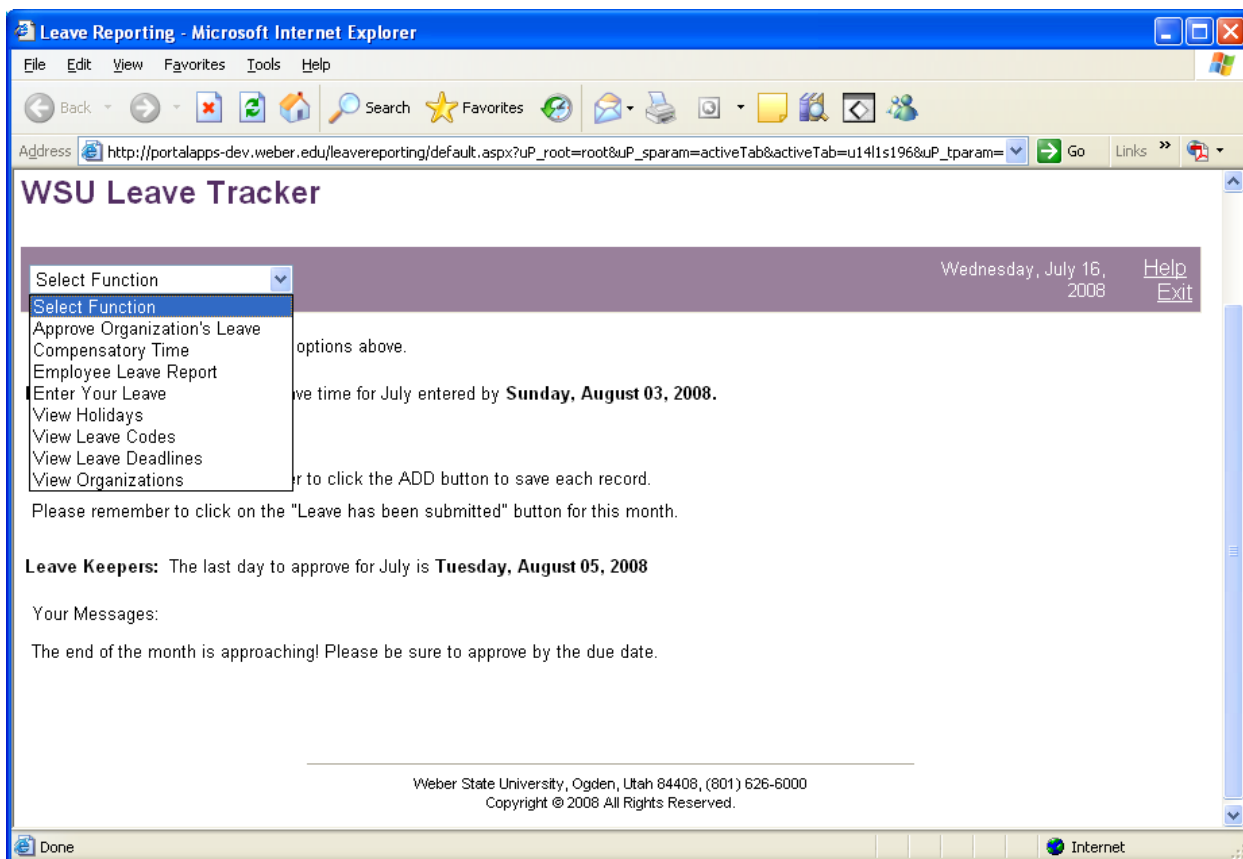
Leave Reporting - Microsoft Internet Explorer

File Edit View Favorites Tools Help

Back Search Favorites

Address http://portalapps-dev.weber.edu/leavereporting/default.aspx?uP_root=root&uP_sparam=activeTab&activeTab=u14l1s196&uP_tparam= Go Links »

WSU Leave Tracker

Select Function

Wednesday, July 16, 2008

Help
Exit

Select Function
Approve Organization's Leave
Compensatory Time
Employee Leave Report
Enter Your Leave
View Holidays
View Leave Codes
View Leave Deadlines
View Organizations

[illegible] options above.

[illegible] ve time for July entered by **Sunday, August 03, 2008.**

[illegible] r to click the ADD button to save each record.

Please remember to click on the "Leave has been submitted" button for this month.

**Leave Keepers:** The last day to approve for July is **Tuesday, August 05, 2008**

Your Messages:

The end of the month is approaching! Please be sure to approve by the due date.

Weber State University, Ogden, Utah 84408, (801) 626-6000
Copyright © 2008 All Rights Reserved.

Done

Internet